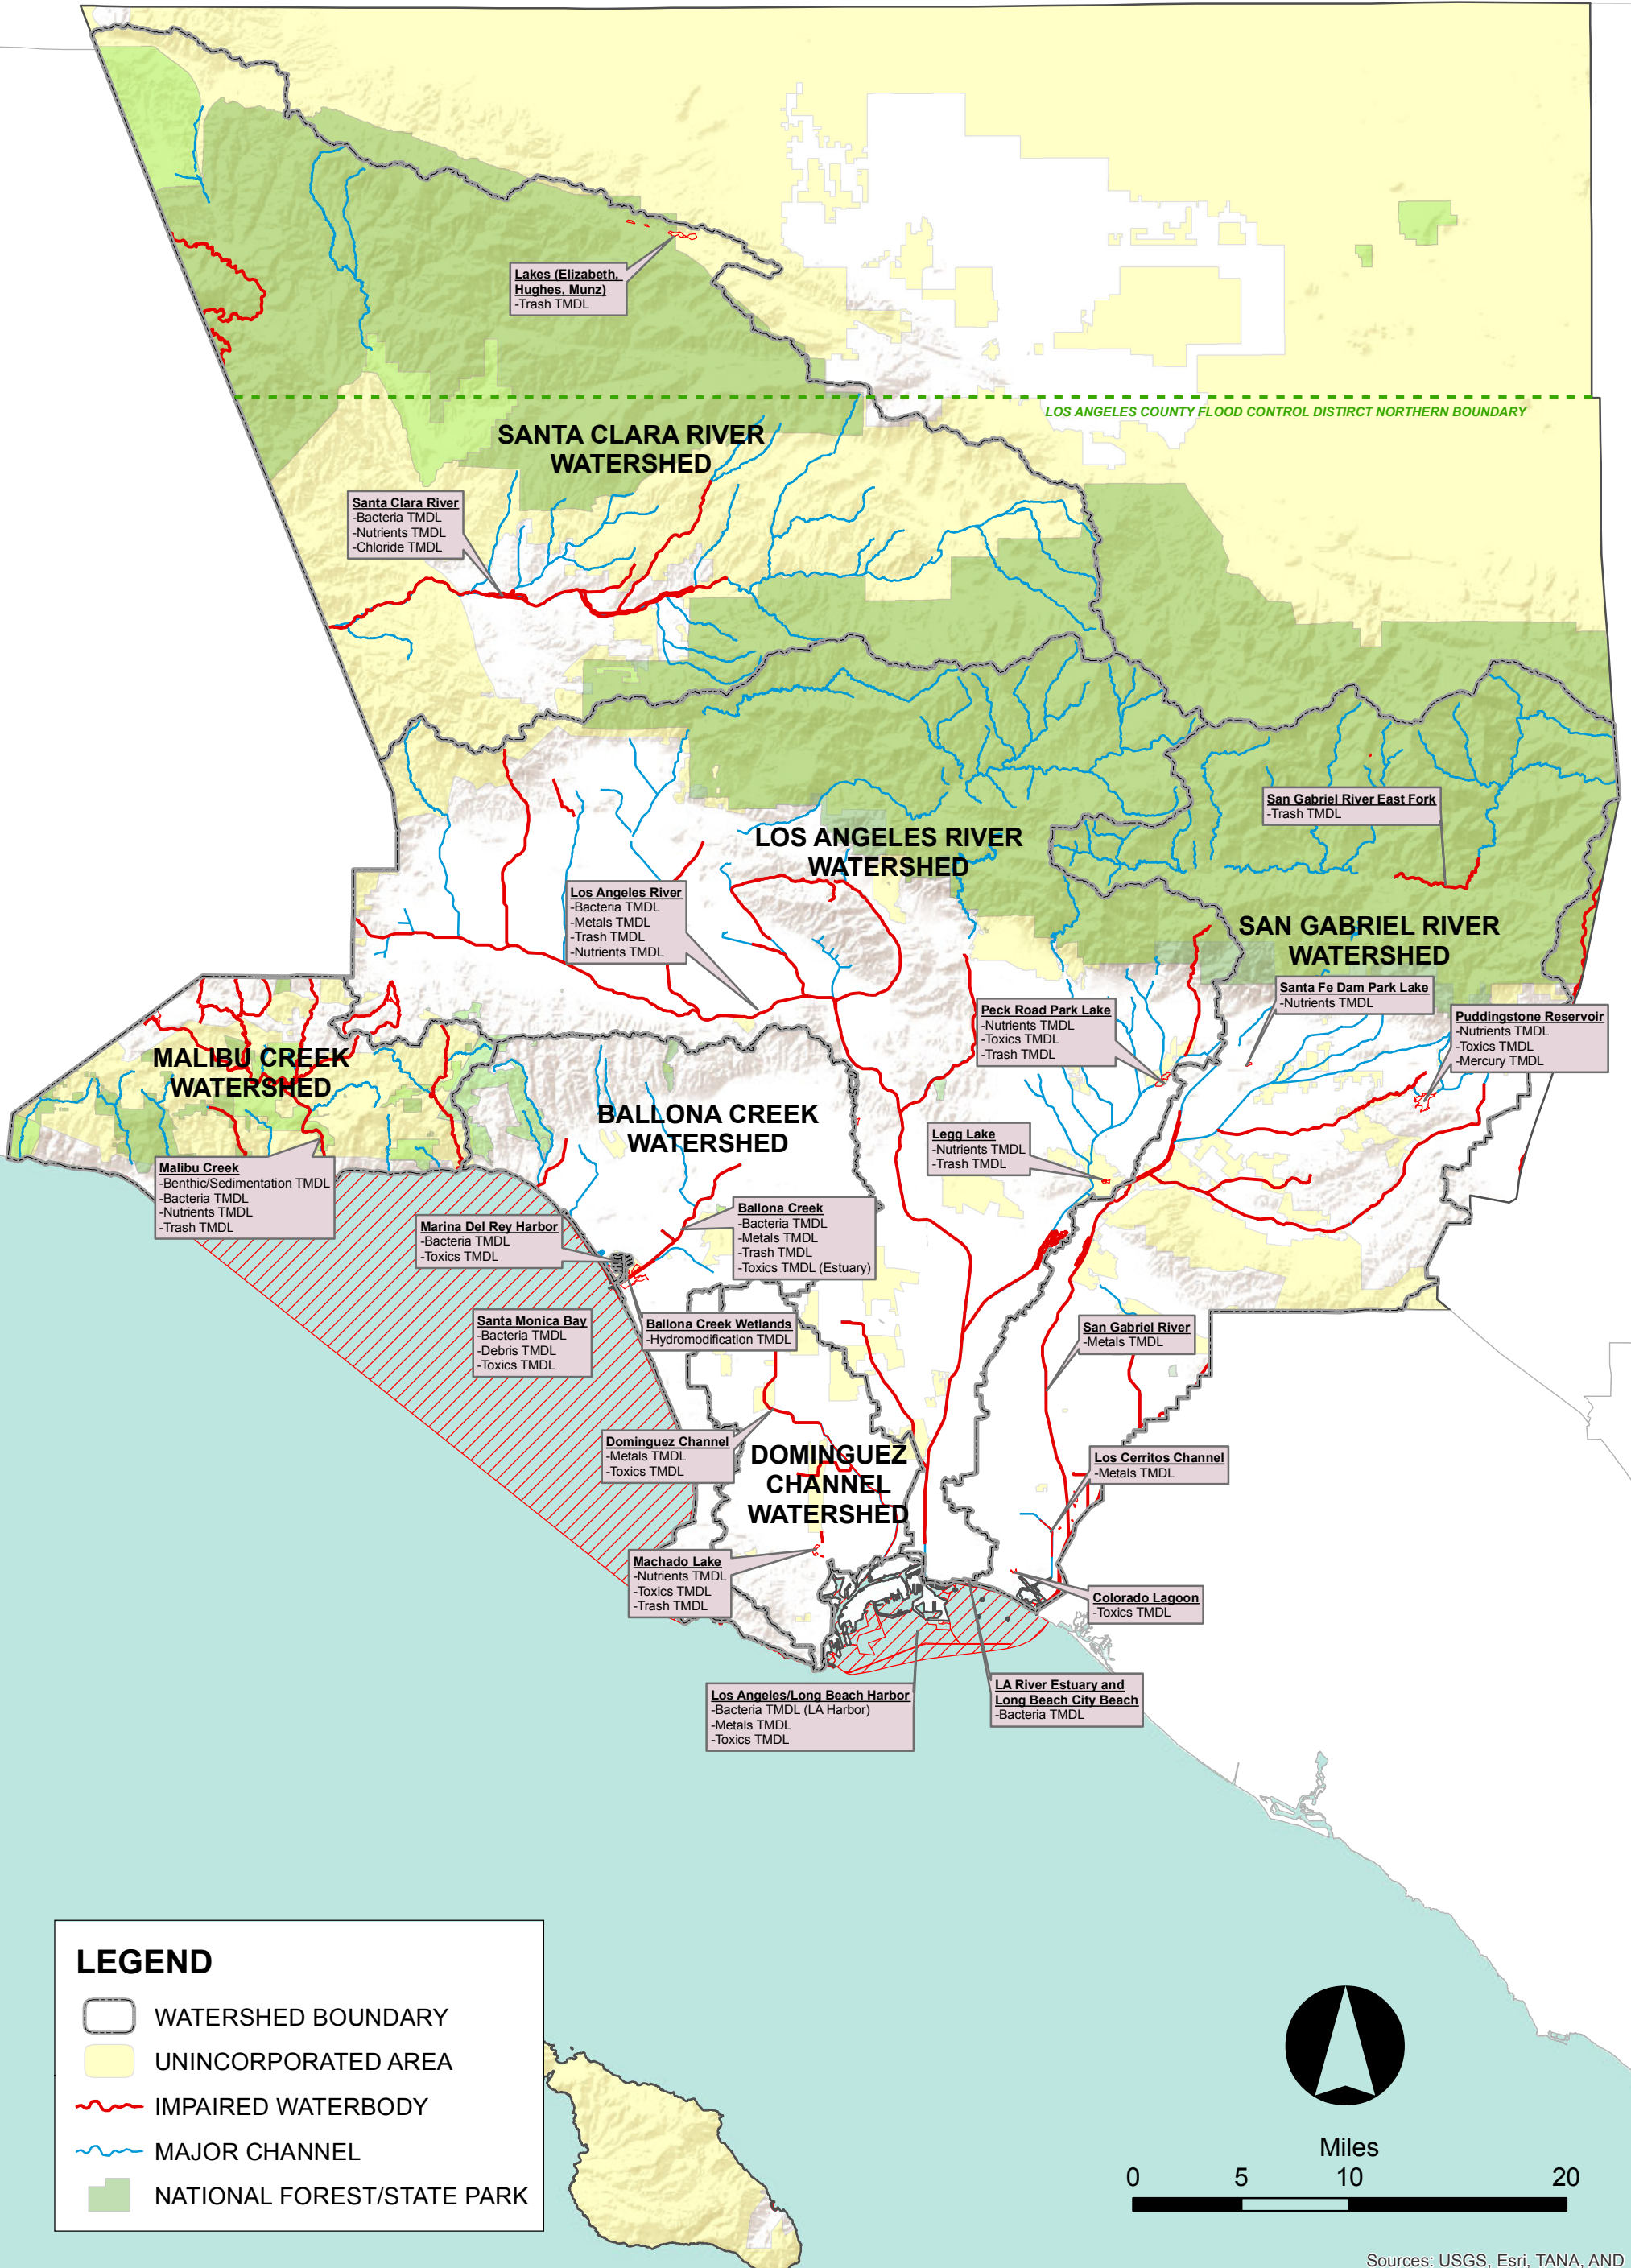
Lakes (Elizabeth, Hughes, Munz)
-Trash TMDL

LOS ANGELES COUNTY FLOOD CONTROL DISTIRCT NORTHERN BOUNDARY

SANTA CLARA RIVER WATERSHED

Santa Clara River
-Bacteria TMDL
-Nutrients TMDL
-Chloride TMDL

San Gabriel River East Fork
-Trash TMDL

LOS ANGELES RIVER WATERSHED

Los Angeles River
-Bacteria TMDL
-Metals TMDL
-Trash TMDL
-Nutrients TMDL

SAN GABRIEL RIVER WATERSHED

Santa Fe Dam Park Lake
-Nutrients TMDL

Peck Road Park Lake
-Nutrients TMDL
-Toxics TMDL
-Trash TMDL

Puddingstone Reservoir
-Nutrients TMDL
-Toxics TMDL
-Mercury TMDL

MALIBU CREEK WATERSHED

BALLONA CREEK WATERSHED

Legg Lake
-Nutrients TMDL
-Trash TMDL

Malibu Creek
-Benthic/Sedimentation TMDL
-Bacteria TMDL
-Nutrients TMDL
-Trash TMDL

Marina Del Rey Harbor
-Bacteria TMDL
-Toxics TMDL

Ballona Creek
-Bacteria TMDL
-Metals TMDL
-Trash TMDL
-Toxics TMDL (Estuary)

Santa Monica Bay
-Bacteria TMDL
-Debris TMDL
-Toxics TMDL

Ballona Creek Wetlands
-Hydromodification TMDL

San Gabriel River
-Metals TMDL

Dominguez Channel
-Metals TMDL
-Toxics TMDL

DOMINGUEZ CHANNEL WATERSHED

Los Cerritos Channel
-Metals TMDL

Machado Lake
-Nutrients TMDL
-Toxics TMDL
-Trash TMDL

Colorado Lagoon
-Toxics TMDL

Los Angeles/Long Beach Harbor
-Bacteria TMDL (LA Harbor)
-Metals TMDL
-Toxics TMDL

LA River Estuary and Long Beach City Beach
-Bacteria TMDL

LEGEND
WATERSHED BOUNDARY
UNINCORPORATED AREA
IMPAIRED WATERBODY
MAJOR CHANNEL
NATIONAL FOREST/STATE PARK

Miles
0 5 10 20

Sources: USGS, Esri, TANA, AND